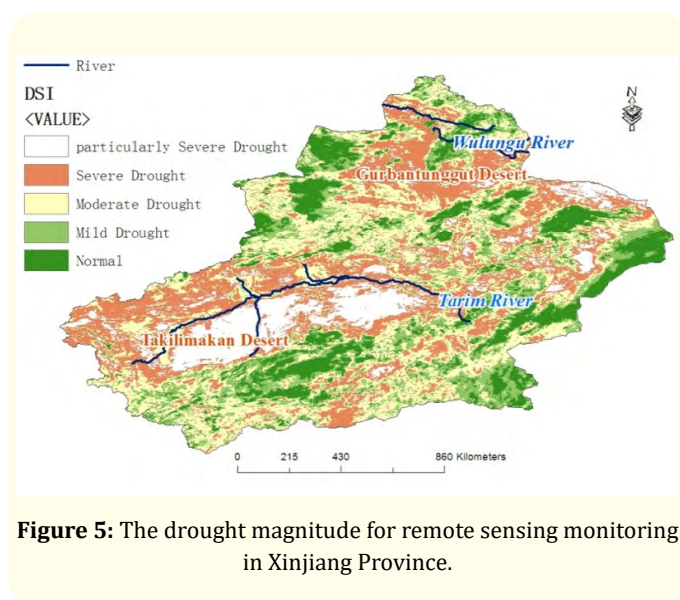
River

DSI

<VALUE>

particularly Severe Drought

Severe Drought

Moderate Drought

Mild Drought

Normal

N

Wulungu River

Gurbantunggut Desert

Tarim River

Takilimakan Desert

0 215 430 860 Kilometers

**Figure 5:** The drought magnitude for remote sensing monitoring in Xinjiang Province.